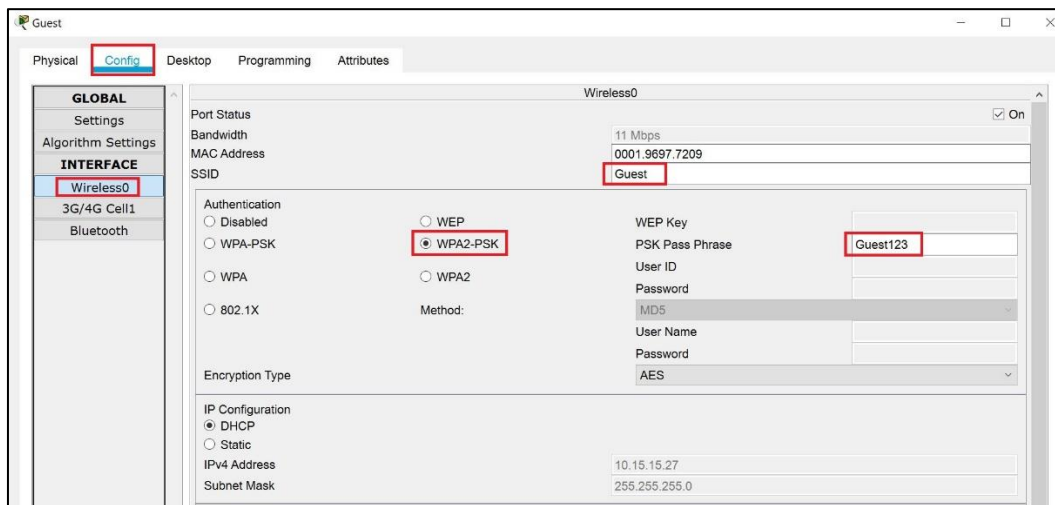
Guest

Physical Config Desktop Programming Attributes

GLOBAL
Settings
Algorithm Settings
INTERFACE
Wireless0
3G/4G Cell1
Bluetooth

Wireless0

Port Status ☑ On
Bandwidth 11 Mbps
MAC Address 0001.9697.7209
SSID Guest

Authentication
○ Disabled ○ WEP WEP Key
○ WPA-PSK ◉ WPA2-PSK PSK Pass Phrase Guest123
○ WPA ○ WPA2 User ID
Password
○ 802.1X Method: MD5
User Name
Password
Encryption Type AES

IP Configuration
◉ DHCP
○ Static
IPv4 Address 10.15.15.27
Subnet Mask 255.255.255.0